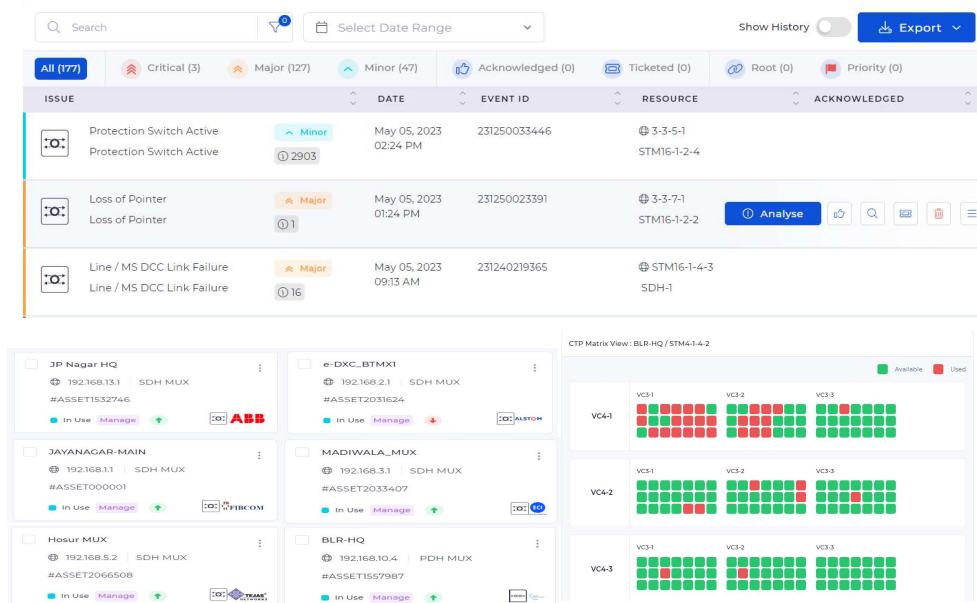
Search

0

Select Date Range

Show History

Export

All (177) Critical (3) Major (127) Minor (47) Acknowledged (0) Ticketed (0) Root (0) Priority (0)

| ISSUE | | DATE | EVENT ID | RESOURCE | ACKNOWLEDGED |
|---|---|---|---|---|---|
| Protection Switch Active Protection Switch Active | Minor 2903 | May 05, 2023 02:24 PM | 231250033446 | 3-3-5-1 STM16-1-2-4 | |
| Loss of Pointer Loss of Pointer | Major 1 | May 05, 2023 01:24 PM | 231250023391 | 3-3-7-1 STM16-1-2-2 | Analyse |
| Line / MS DCC Link Failure Line / MS DCC Link Failure | Major 16 | May 05, 2023 09:13 AM | 231240219365 | STM16-1-4-3 SDH-1 | |

JP Nagar HQ
192.168.13.1 | SDH MUX
#ASSET1532746
In Use Manage
ABB

e-DXC_BTMX1
192.168.2.1 | SDH MUX
#ASSET2031624
In Use Manage
ALSTOM

JAYANAGAR-MAIN
192.168.1.1 | SDH MUX
#ASSET000001
In Use Manage
FIBCOM

MADIWALA_MUX
192.168.3.1 | SDH MUX
#ASSET2033407
In Use Manage
ECI

Hosur MUX
192.168.5.2 | SDH MUX
#ASSET2066508
In Use Manage
TEJAS NETWORKS

BLR-HQ
192.168.10.4 | PDH MUX
#ASSET1557987
In Use Manage

CTP Matrix View : BLR-HQ / STM4-1-4-2

Available Used

VC4-1 VC3-1 VC3-2 VC3-3

VC4-2 VC3-1 VC3-2 VC3-3

VC4-3 VC3-1 VC3-2 VC3-3